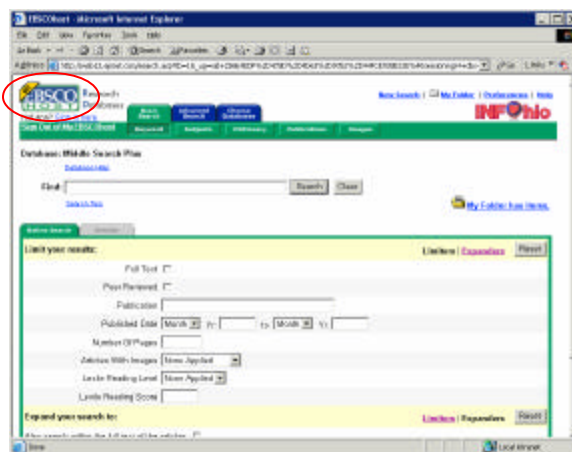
EBSCOhost - Microsoft Internet Explorer

File Edit View Favorites Tools Help

Back Search Favorites

Address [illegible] Go Links

EBSCO HOST Research Databases

Basic Search Advanced Search Choose Databases

New Search | My Folder | Preferences | Help

INFOhio

Sign Out of My EBSCOhost Keyword Subjects Publications Images

Database: Middle Search Plus

Database Help

Find: Search Clear

Search Tips

My Folder has items.

Refine Search

Limit your results: Limiters | Expanders Reset

Full Text

Peer Reviewed

Publication

Published Date Month Yr: to Month Yr:

Number Of Pages

Articles With Images None Applied

Lexile Reading Level None Applied

Lexile Reading Score

Expand your search to: Limiters | Expanders Reset

Done Local intranet